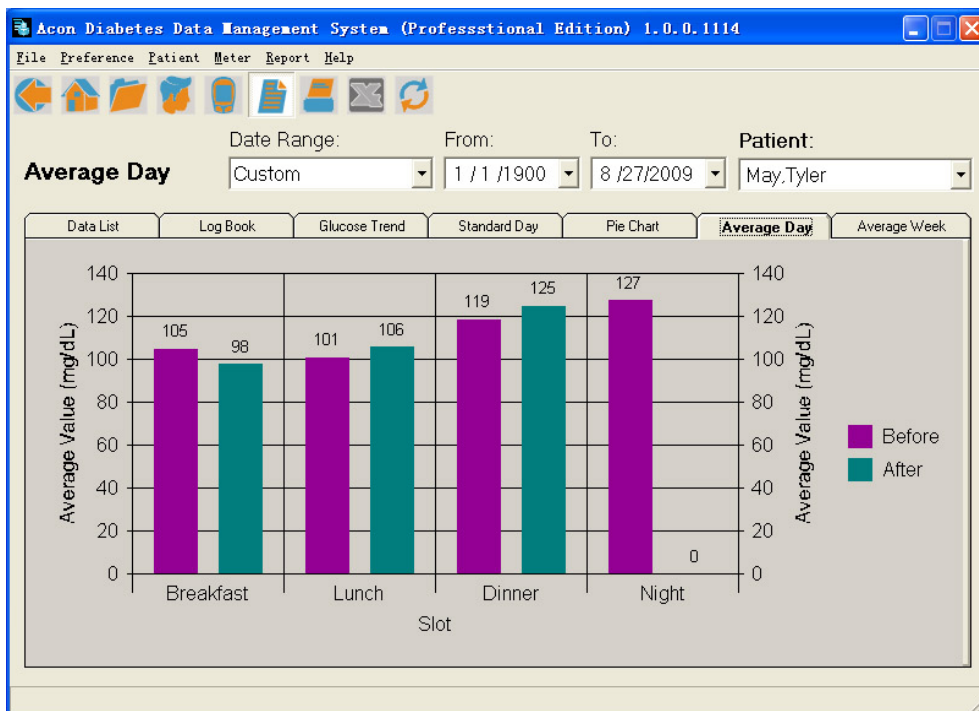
Acon Diabetes Data Management System (Professstional Edition) 1.0.0.1114

File Preference Patient Meter Report Help

Average Day

Date Range: Custom

From: 1 / 1 /1900

To: 8 /27/2009

Patient: May,Tyler

Data List | Log Book | Glucose Trend | Standard Day | Pie Chart | Average Day | Average Week

| Slot | Before | After |
|---|---|---|
| Breakfast | 105 | 98 |
| Lunch | 101 | 106 |
| Dinner | 119 | 125 |
| Night | 127 | 0 |

Average Value (mg/dL)

140
120
100
80
60
40
20
0

Average Value (mg/dL)

Slot

Before
After